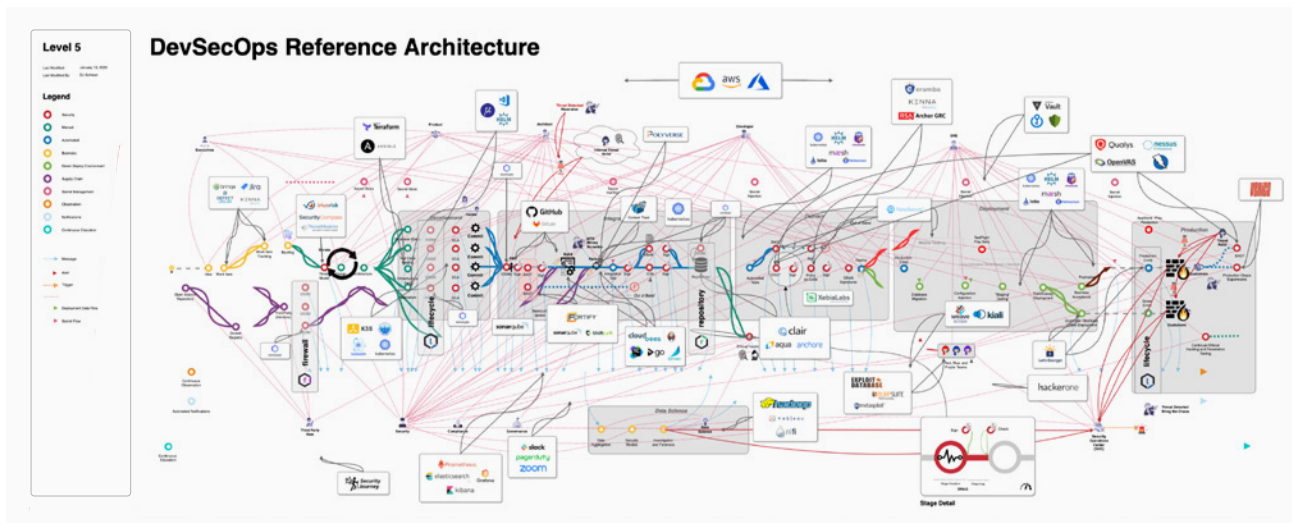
Level 5

Legend

DevSecOps Reference Architecture

aws

Terraform

Jira

GitHub

POLYVERSE

Vault

Qualys

nessus

OpenVAS

KINNA

Archer GRC

firewall

K8S

lifecycle

FORTIFY

sonarqube

repository

clair

aqua

anchore

XebiaLabs

kiali

hackerone

EXPLOIT DATABASE

BURPSUITE

Prometheus

elasticsearch

kibana

slack

pagerduty

zoom

Data Science

tableau

nifi

Security Journey

Stage Detail

lifecycle

Production